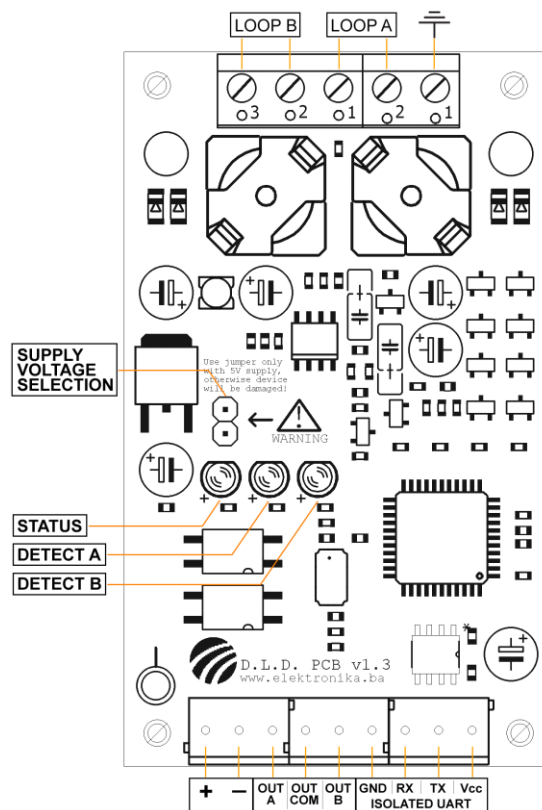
LOOP B
LOOP A
3
2
1
2
1
SUPPLY VOLTAGE SELECTION
Use jumper only with 5V supply, otherwise device will be damaged!
WARNING
STATUS
DETECT A
DETECT B
D.L.D. PCB v1.3
www.elektronika.ba
+
−
OUT A
OUT COM
OUT B
GND
RX
TX
Vcc
ISOLATED UART